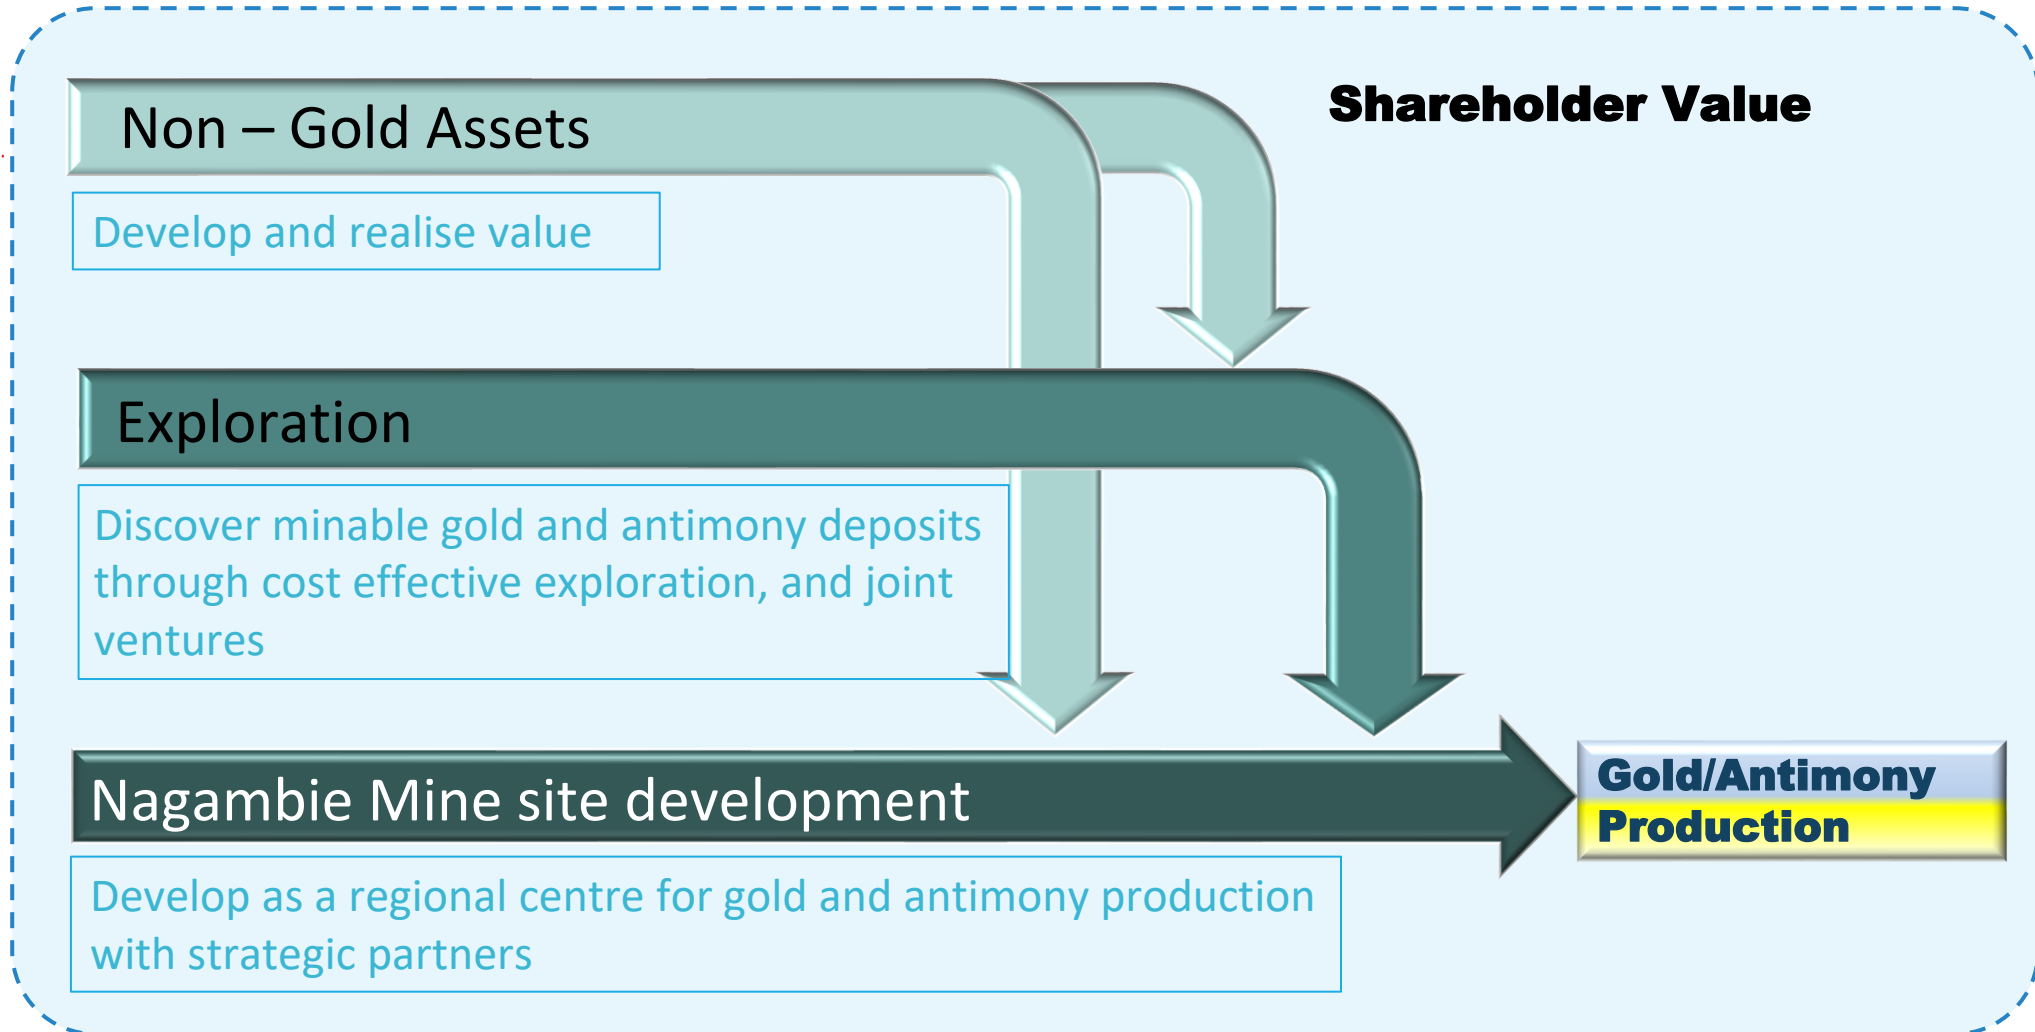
Non – Gold Assets

Shareholder Value

Develop and realise value

Exploration

Discover minable gold and antimony deposits through cost effective exploration, and joint ventures

Nagambie Mine site development

Gold/Antimony Production

Develop as a regional centre for gold and antimony production with strategic partners